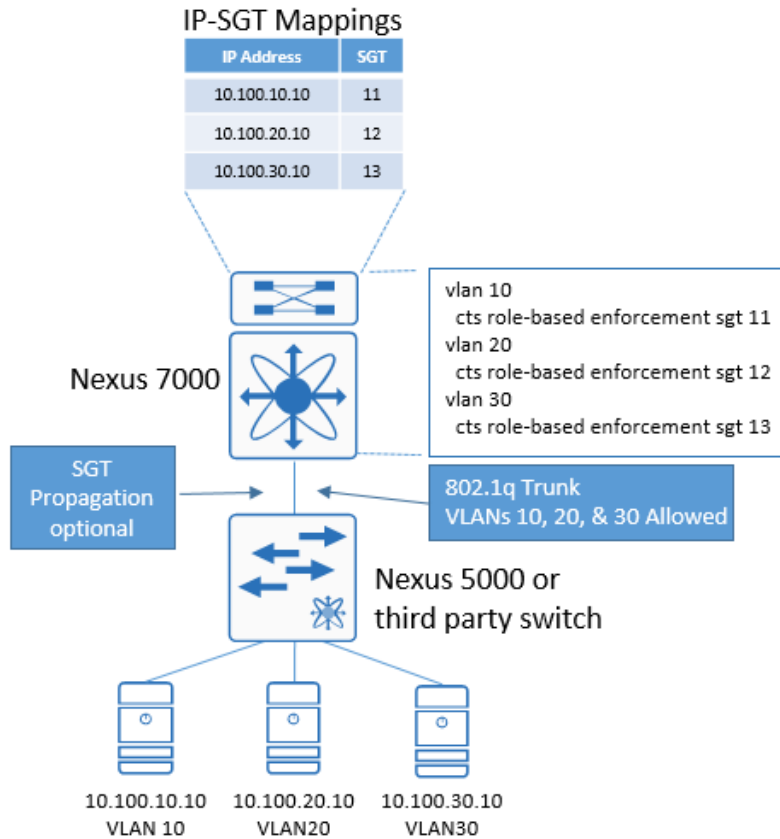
IP-SGT Mappings

| IP Address | SGT |
|---|---|
| 10.100.10.10 | 11 |
| 10.100.20.10 | 12 |
| 10.100.30.10 | 13 |

vlan 10
cts role-based enforcement sgt 11
vlan 20
cts role-based enforcement sgt 12
vlan 30
cts role-based enforcement sgt 13

Nexus 7000

SGT Propagation optional

802.1q Trunk
VLANs 10, 20, & 30 Allowed

Nexus 5000 or third party switch

10.100.10.10
VLAN 10

10.100.20.10
VLAN20

10.100.30.10
VLAN30